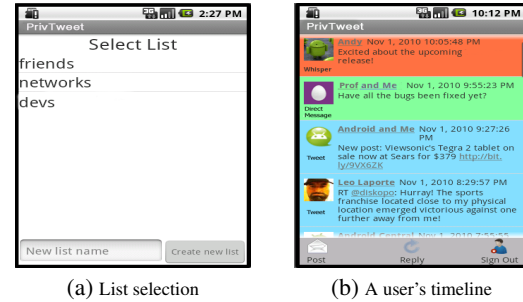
2:27 PM
PrivTweet
Select List
friends
networks
devs
New list name
Create new list

10:12 PM
PrivTweet
Andy Nov 1, 2010 10:05:48 PM
Excited about the upcoming release!
Whisper
Prof and Me Nov 1, 2010 9:55:23 PM
Have all the bugs been fixed yet?
Direct Message
Android and Me Nov 1, 2010 9:27:26 PM
New post: Viewsonic's Tegra 2 tablet on sale now at Sears for $379 http://bit.ly/9VX6ZK
Tweet
Leo Laporte Nov 1, 2010 8:29:57 PM
RT @diskopo: Hurray! The sports franchise located close to my physical location emerged victorious against one further away from me!
Tweet
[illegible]
Post
Reply
Sign Out

(a) List selection

(b) A user's timeline